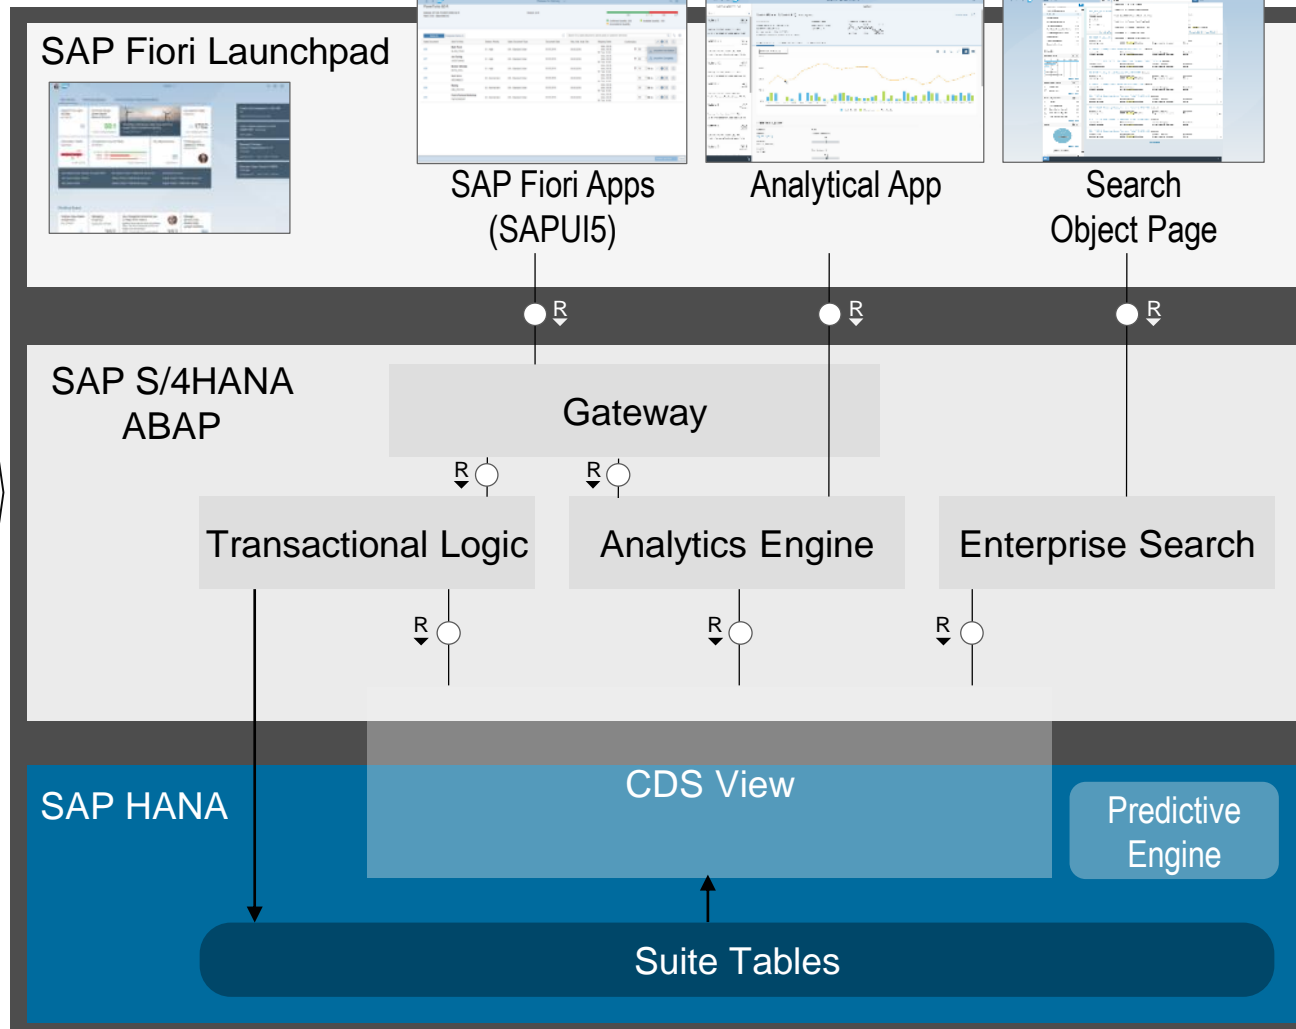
SAP Fiori Launchpad

SAP Fiori Apps (SAPUI5)

Analytical App

Search Object Page

R

R

R

SAP S/4HANA ABAP

Gateway

R

R

Transactional Logic

Analytics Engine

Enterprise Search

R

R

R

SAP HANA

CDS View

Predictive Engine

Suite Tables